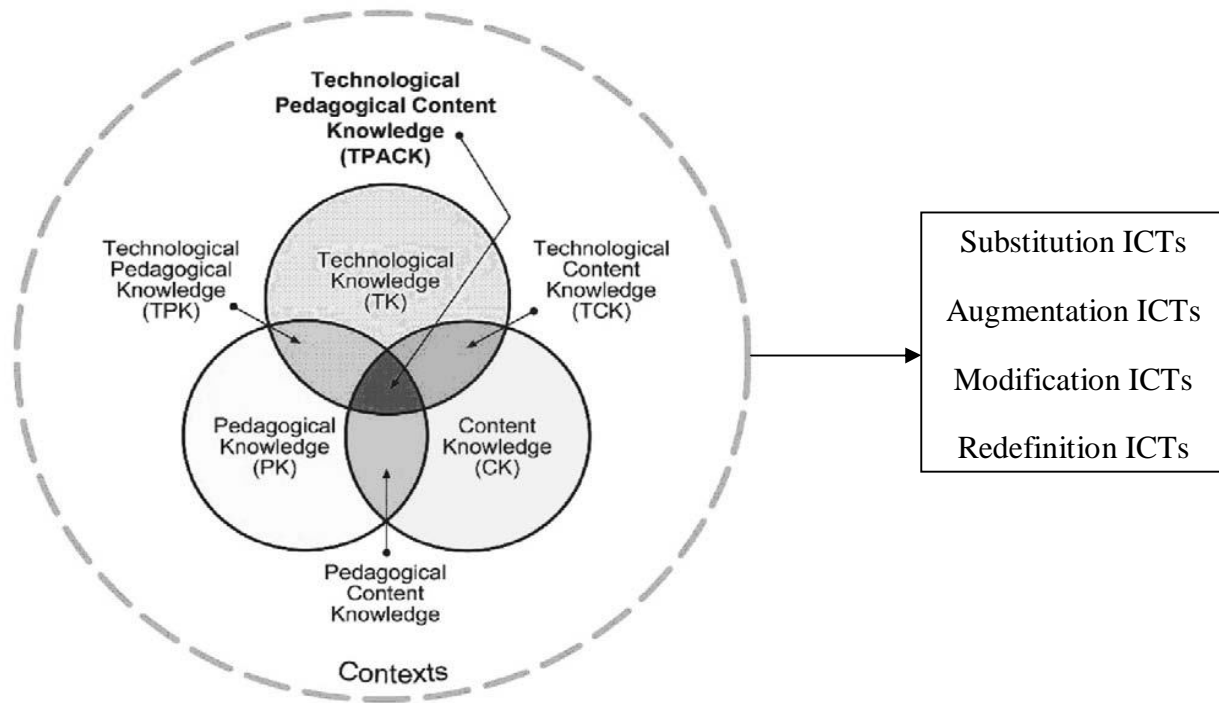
Technological Pedagogical Content Knowledge (TPACK)

Technological Pedagogical Knowledge (TPK)

Technological Knowledge (TK)

Technological Content Knowledge (TCK)

Pedagogical Knowledge (PK)

Content Knowledge (CK)

Pedagogical Content Knowledge

Contexts

Substitution ICTs

Augmentation ICTs

Modification ICTs

Redefinition ICTs